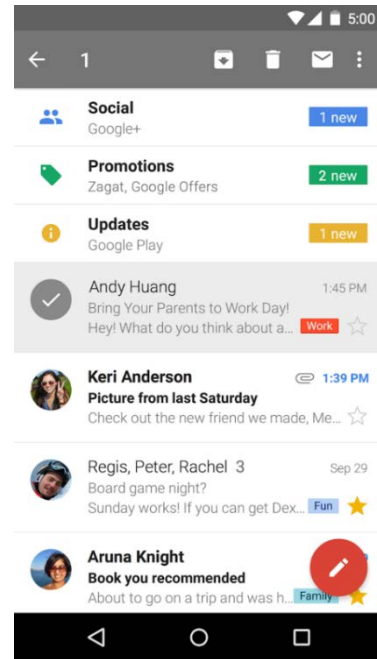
5:00

1

Social
Google+
1 new

Promotions
Zagat, Google Offers
2 new

Updates
Google Play
1 new

Andy Huang
1:45 PM
Bring Your Parents to Work Day!
Hey! What do you think about a...
Work

Keri Anderson
1:39 PM
Picture from last Saturday
Check out the new friend we made, Me...

Regis, Peter, Rachel 3
Sep 29
Board game night?
Sunday works! If you can get Dex...
Fun

Aruna Knight
Book you recommended
About to go on a trip and was h...
Family